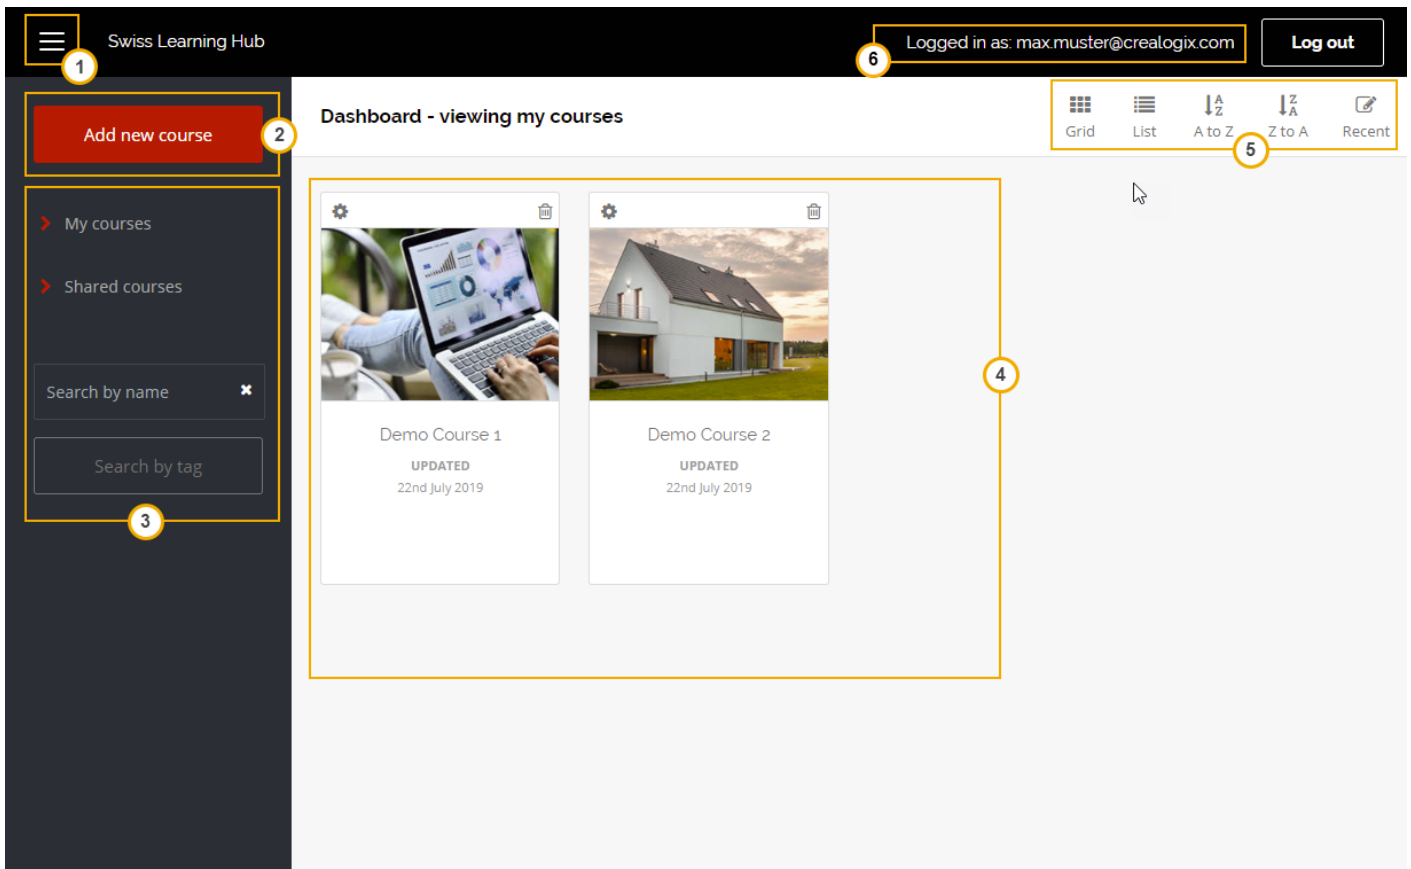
1 Swiss Learning Hub

Logged in as: max.muster@crealogix.com 6 Log out

Add new course 2

Dashboard - viewing my courses

Grid List A to Z Z to A Recent 5

My courses

Shared courses

Search by name ✖

Search by tag

3

Demo Course 1
UPDATED
22nd July 2019

Demo Course 2
UPDATED
22nd July 2019

4